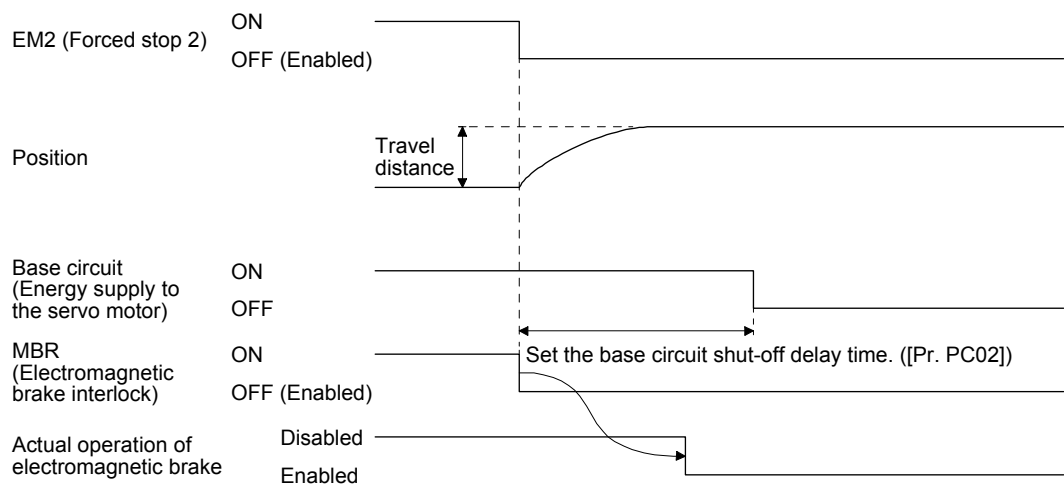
EM2 (Forced stop 2)
ON
OFF (Enabled)

Position
Travel distance

Base circuit (Energy supply to the servo motor)
ON
OFF

Set the base circuit shut-off delay time. ([Pr. PC02])

MBR (Electromagnetic brake interlock)
ON
OFF (Enabled)

Actual operation of electromagnetic brake
Disabled
Enabled